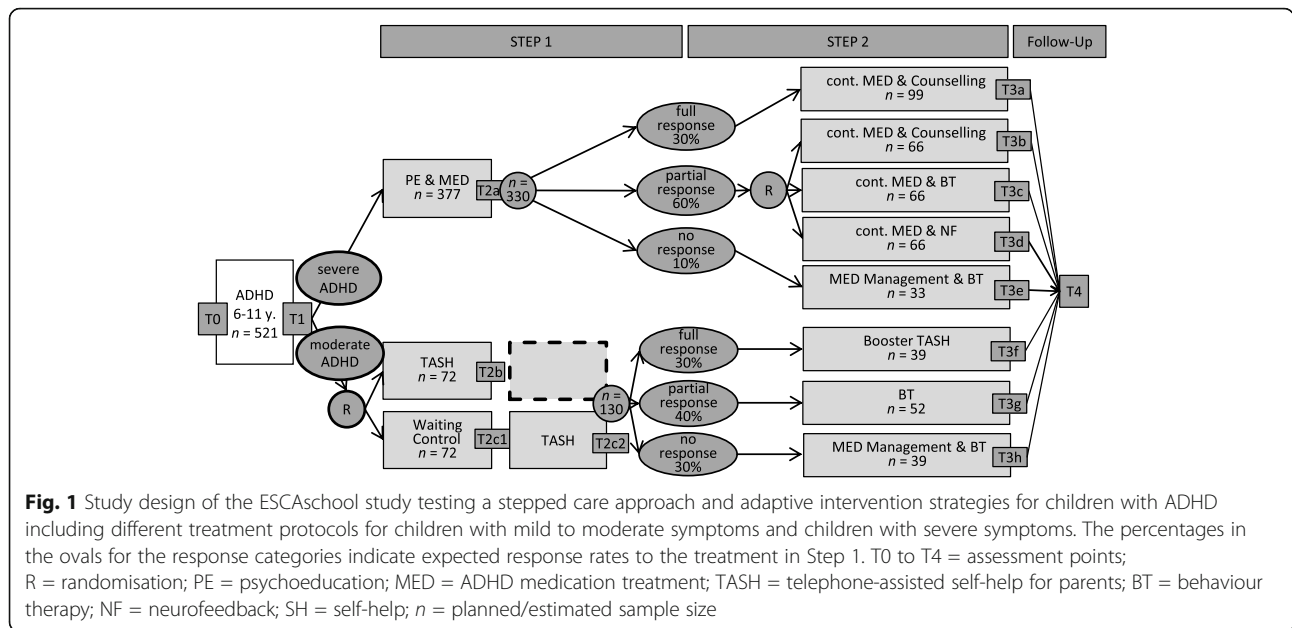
STEP 1

STEP 2

Follow-Up

cont. MED & Counselling
$n$ = 99
T3a

full response 30%

cont. MED & Counselling
$n$ = 66
T3b

PE & MED
$n$ = 377
T2a

$n$ = 330

partial response 60%

R

cont. MED & BT
$n$ = 66
T3c

no response 10%

cont. MED & NF
$n$ = 66
T3d

severe ADHD

MED Management & BT
$n$ = 33
T3e

T0

ADHD 6-11 y. $n$ = 521

T1

T4

moderate ADHD

TASH
$n$ = 72
T2b

full response 30%

Booster TASH
$n$ = 39
T3f

R

$n$ = 130

partial response 40%

BT
$n$ = 52
T3g

Waiting Control
$n$ = 72
T2c1

TASH
T2c2

no response 30%

MED Management & BT
$n$ = 39
T3h

**Fig. 1** Study design of the ESCAschool study testing a stepped care approach and adaptive intervention strategies for children with ADHD including different treatment protocols for children with mild to moderate symptoms and children with severe symptoms. The percentages in the ovals for the response categories indicate expected response rates to the treatment in Step 1. T0 to T4 = assessment points; R = randomisation; PE = psychoeducation; MED = ADHD medication treatment; TASH = telephone-assisted self-help for parents; BT = behaviour therapy; NF = neurofeedback; SH = self-help; $n$ = planned/estimated sample size